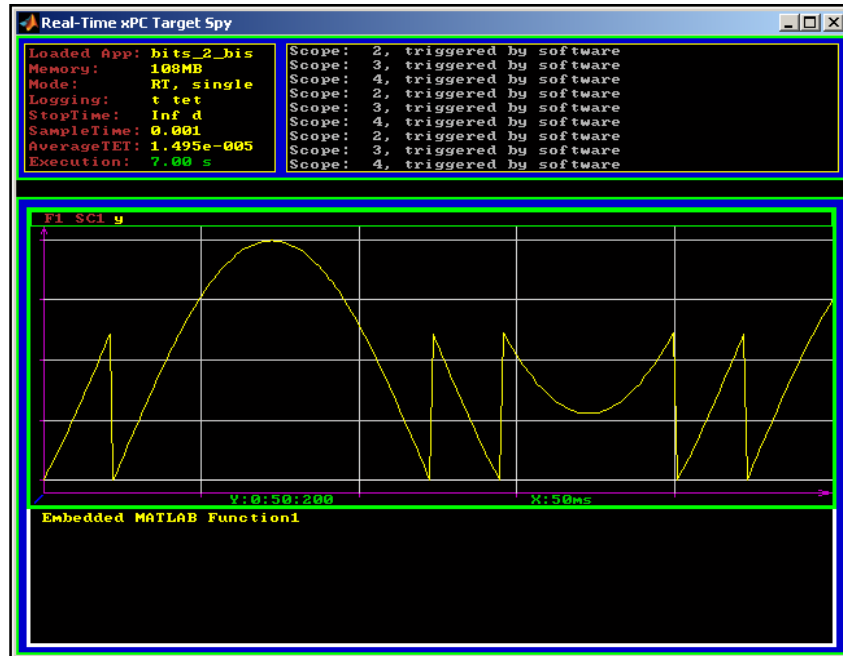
Real-Time xPC Target Spy

Loaded App: bits_2_bis
Memory: 108MB
Mode: RT, single
Logging: t tet
StopTime: Inf d
SampleTime: 0.001
AverageTET: 1.495e-005
Execution: 7.00 s

Scope: 2, triggered by software
Scope: 3, triggered by software
Scope: 4, triggered by software
Scope: 2, triggered by software
Scope: 3, triggered by software
Scope: 4, triggered by software
Scope: 2, triggered by software
Scope: 3, triggered by software
Scope: 4, triggered by software

F1 SC1 y

Y:0:50:200
X:50ms

Embedded MATLAB Function1